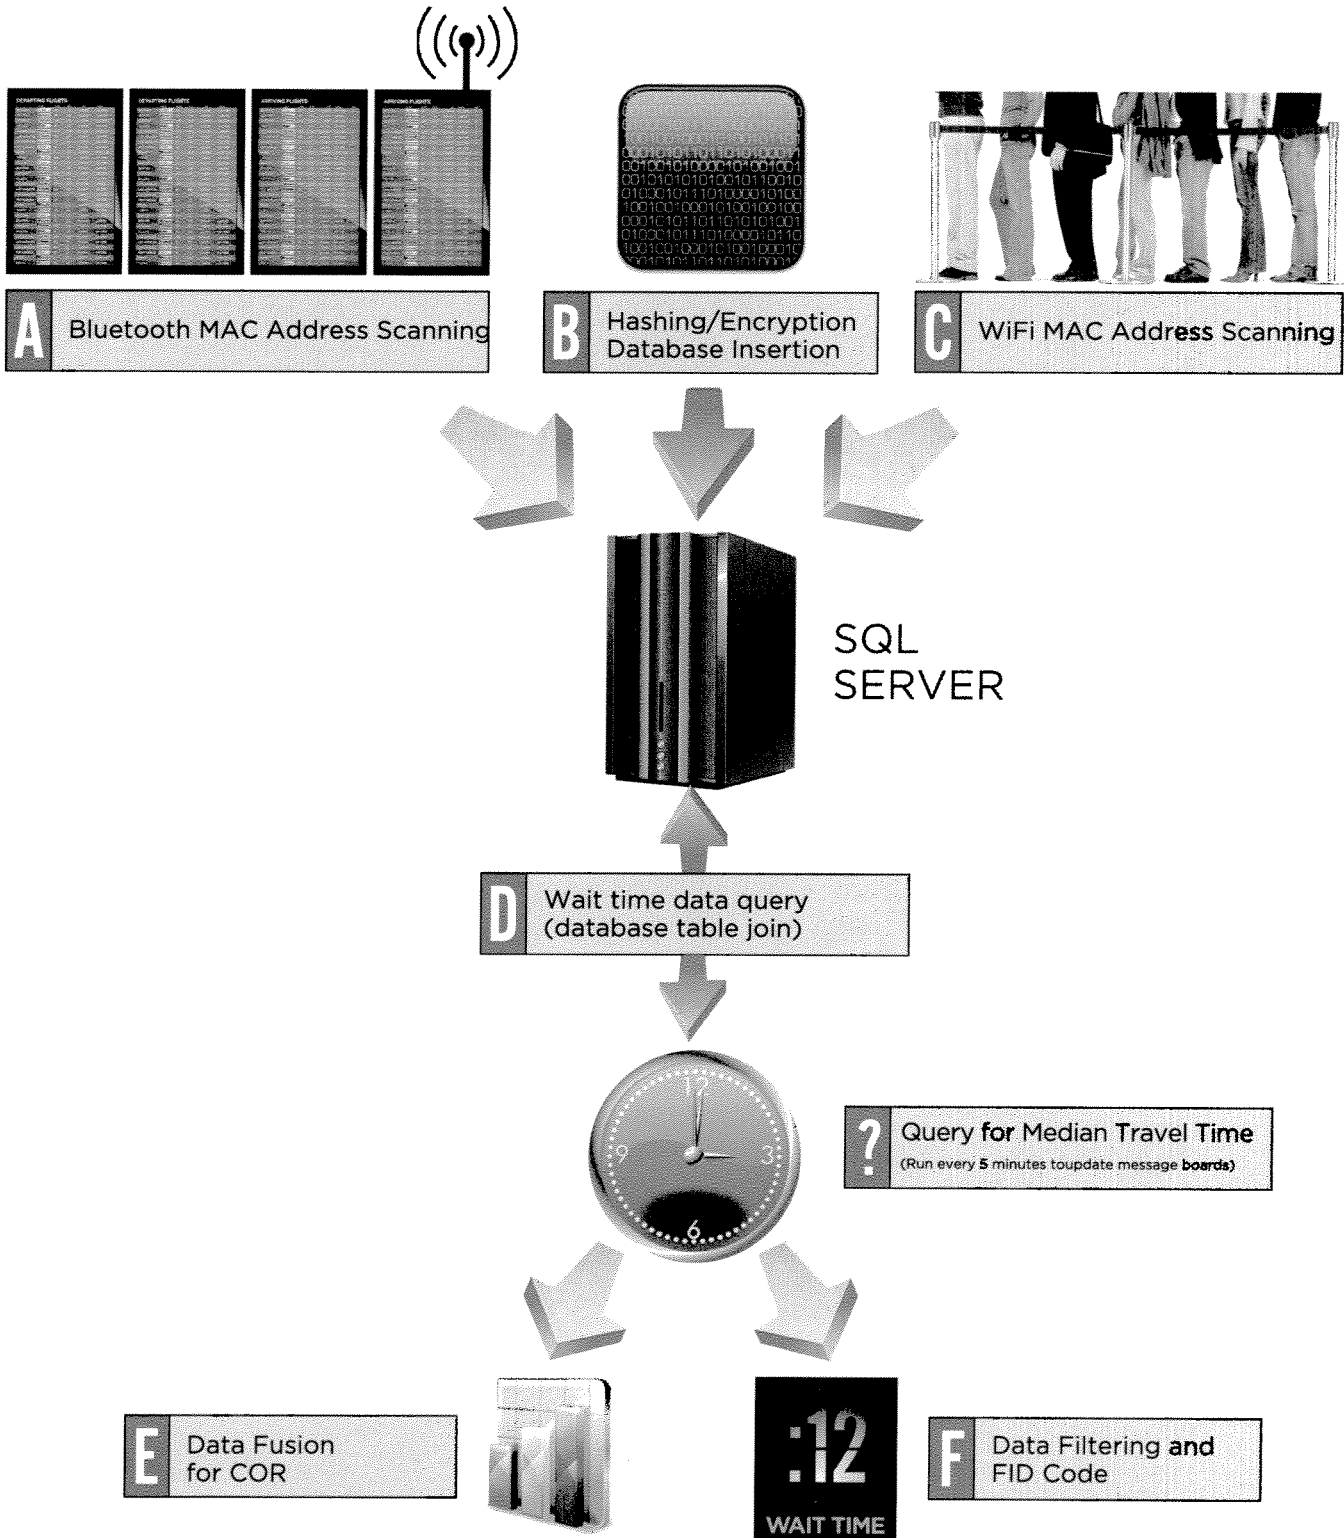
DEPARTING FLIGHTS

DEPARTING FLIGHTS

ARRIVING FLIGHTS

ARRIVING FLIGHTS

A Bluetooth MAC Address Scanning

B Hashing/Encryption Database Insertion

C WiFi MAC Address Scanning

SQL SERVER

D Wait time data query (database table join)

12

9

3

6

? Query for Median Travel Time
(Run every 5 minutes toupdate message boards)

E Data Fusion for COR

:12
WAIT TIME

F Data Filtering and FID Code